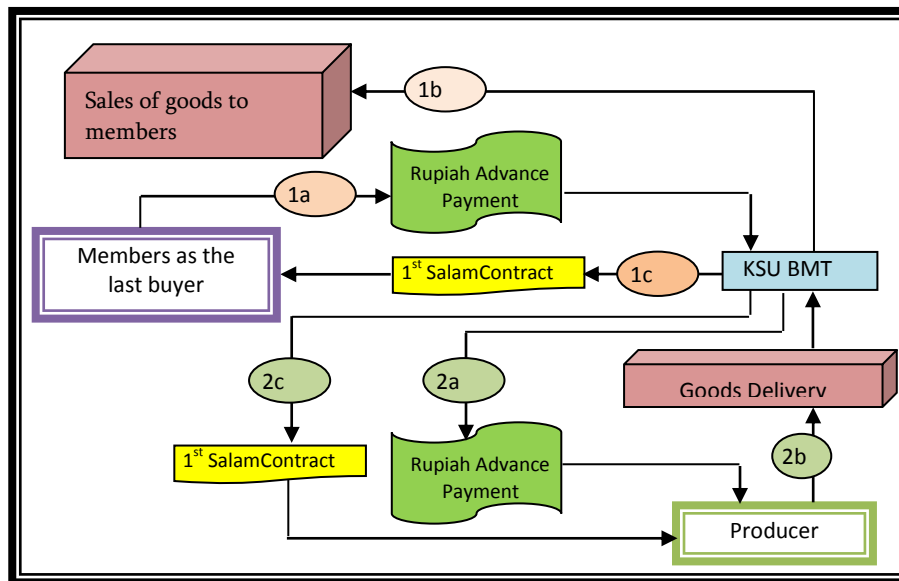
Sales of goods to members

1b

1a

Rupiah Advance Payment

Members as the last buyer

1$^{st}$ SalamContract

1c

KSU BMT

2c

2a

Goods Delivery

1$^{st}$ SalamContract

Rupiah Advance Payment

2b

Producer